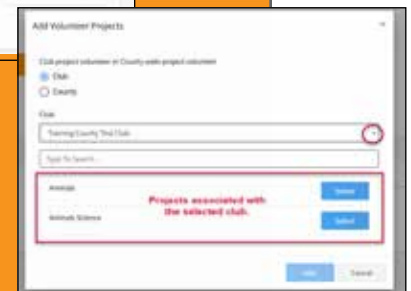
Add Volunteer Projects

×

Club project volunteer or County-wide project volunteer

Club

County

Club

Training County Test Club

Type To Search...

Animals

Select

Projects associated with the selected club.

Animals Science

Select

Add

Cancel